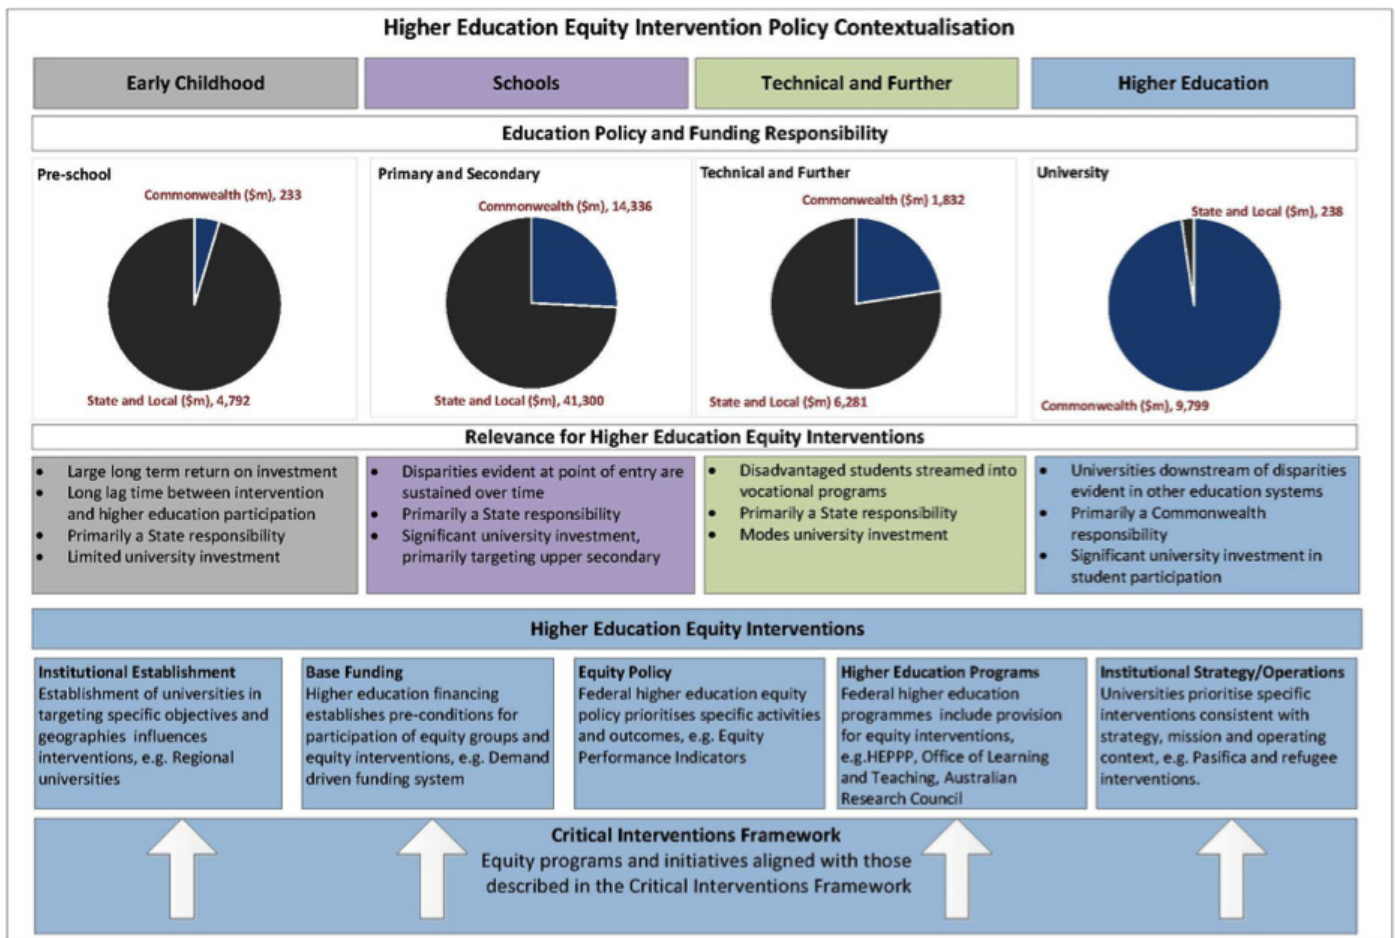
Higher Education Equity Intervention Policy Contextualisation

Early Childhood

Schools

Technical and Further

Higher Education

Education Policy and Funding Responsibility

Pre-school

Commonwealth ($m), 233

State and Local ($m), 4,792

Primary and Secondary

Commonwealth ($m), 14,336

State and Local ($m), 41,300

Technical and Further

Commonwealth ($m) 1,832

State and Local ($m) 6,281

University

State and Local ($m), 238

Commonwealth ($m), 9,799

Relevance for Higher Education Equity Interventions

- Large long term return on investment
- Long lag time between intervention and higher education participation
- Primarily a State responsibility
- Limited university investment

- Disparities evident at point of entry are sustained over time
- Primarily a State responsibility
- Significant university investment, primarily targeting upper secondary

- Disadvantaged students streamed into vocational programs
- Primarily a State responsibility
- Modes university investment

- Universities downstream of disparities evident in other education systems
- Primarily a Commonwealth responsibility
- Significant university investment in student participation

Higher Education Equity Interventions

Institutional Establishment
Establishment of universities in targeting specific objectives and geographies influences interventions, e.g. Regional universities

Base Funding
Higher education financing establishes pre-conditions for participation of equity groups and equity interventions, e.g. Demand driven funding system

Equity Policy
Federal higher education equity policy prioritises specific activities and outcomes, e.g. Equity Performance Indicators

Higher Education Programs
Federal higher education programmes include provision for equity interventions, e.g.HEPPP, Office of Learning and Teaching, Australian Research Council

Institutional Strategy/Operations
Universities prioritise specific interventions consistent with strategy, mission and operating context, e.g. Pasifica and refugee interventions.

Critical Interventions Framework
Equity programs and initiatives aligned with those described in the Critical Interventions Framework